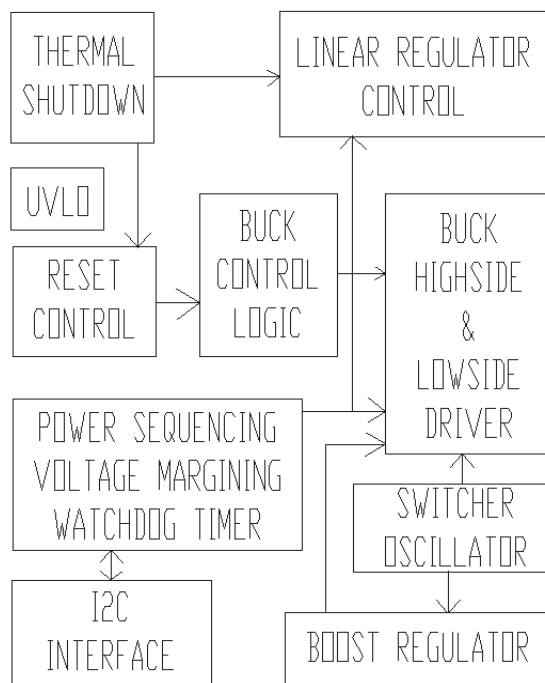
THERMAL SHUTDOWN

LINEAR REGULATOR CONTROL

UVLO

BUCK CONTROL LOGIC

BUCK HIGHSIDE & LOWSIDE DRIVER

RESET CONTROL

POWER SEQUENCING VOLTAGE MARGINING WATCHDOG TIMER

SWITCHER OSCILLATOR

I2C INTERFACE

BOOST REGULATOR